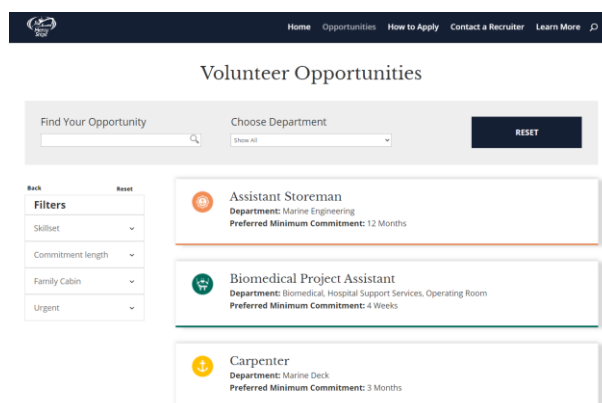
Mercy Ships

Home Opportunities How to Apply Contact a Recruiter Learn More

Volunteer Opportunities

Find Your Opportunity

Choose Department

Show All

RESET

Back

Reset

Filters

Skillset

Commitment length

Family Cabin

Urgent

Assistant Storeman

**Department:** Marine Engineering

**Preferred Minimum Commitment:** 12 Months

Biomedical Project Assistant

**Department:** Biomedical, Hospital Support Services, Operating Room

**Preferred Minimum Commitment:** 4 Weeks

Carpenter

**Department:** Marine Deck

**Preferred Minimum Commitment:** 3 Months